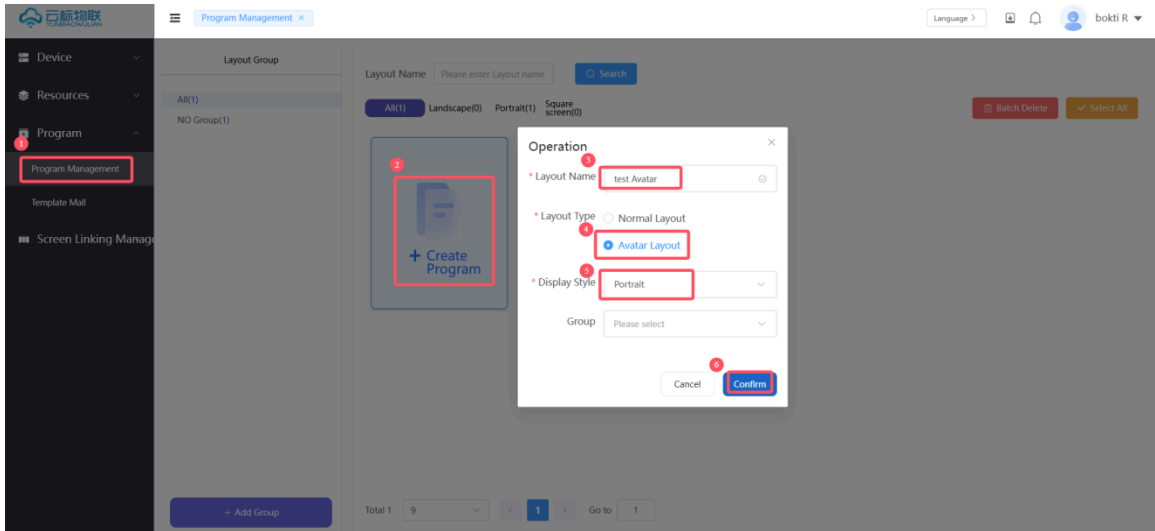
云标物联
YUNBIAOWULIAN

Program Management ×

Language >

bokti R

Device

Resources

Program

1

Program Management

Template Mall

Screen Linking Manage

Layout Group

All(1)

NO Group(1)

+ Add Group

Layout Name Please enter Layout name Search

All(1) Landscape(0) Portrait(1) Square screen(0)

Batch Delete

Select All

2

+ Create Program

Operation

×

3

* Layout Name test Avatar

* Layout Type Normal Layout

4

Avatar Layout

5

* Display Style Portrait

Group Please select

6

Cancel Confirm

Total 1 9 1 Go to 1